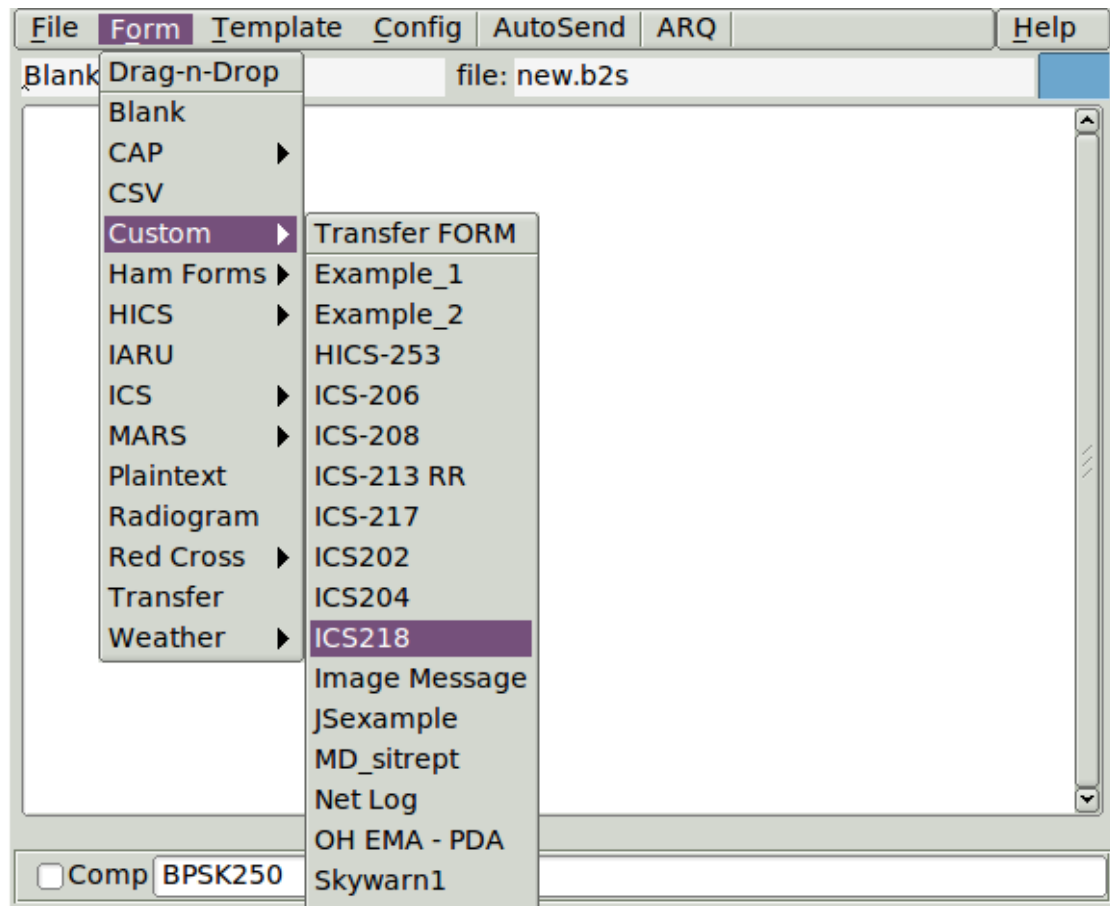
File Form Template Config AutoSend ARQ Help

Blank

file: new.b2s

Drag-n-Drop
Blank
CAP
CSV
Custom
Ham Forms
HICS
IARU
ICS
MARS
Plaintext
Radiogram
Red Cross
Transfer
Weather

Transfer FORM
Example_1
Example_2
HICS-253
ICS-206
ICS-208
ICS-213 RR
ICS-217
ICS202
ICS204
ICS218
Image Message
JSexample
MD_sitrept
Net Log
OH EMA - PDA
Skywarn1

Comp BPSK250